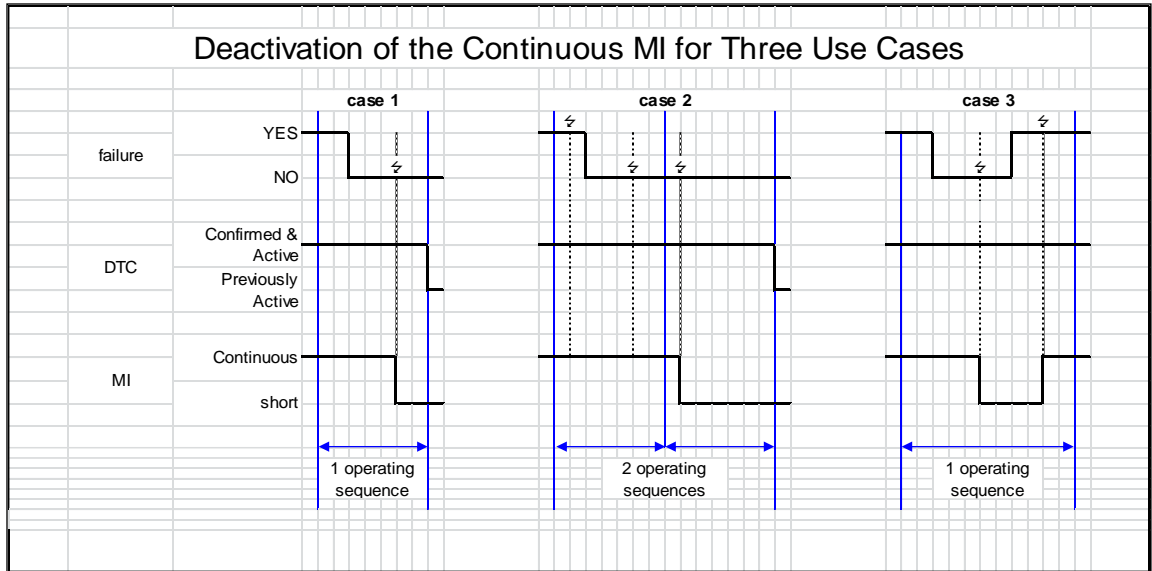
Deactivation of the Continuous MI for Three Use Cases

case 1

case 2

case 3

failure

YES

NO

DTC

Confirmed & Active

Previously Active

MI

Continuous

short

1 operating sequence

2 operating sequences

1 operating sequence